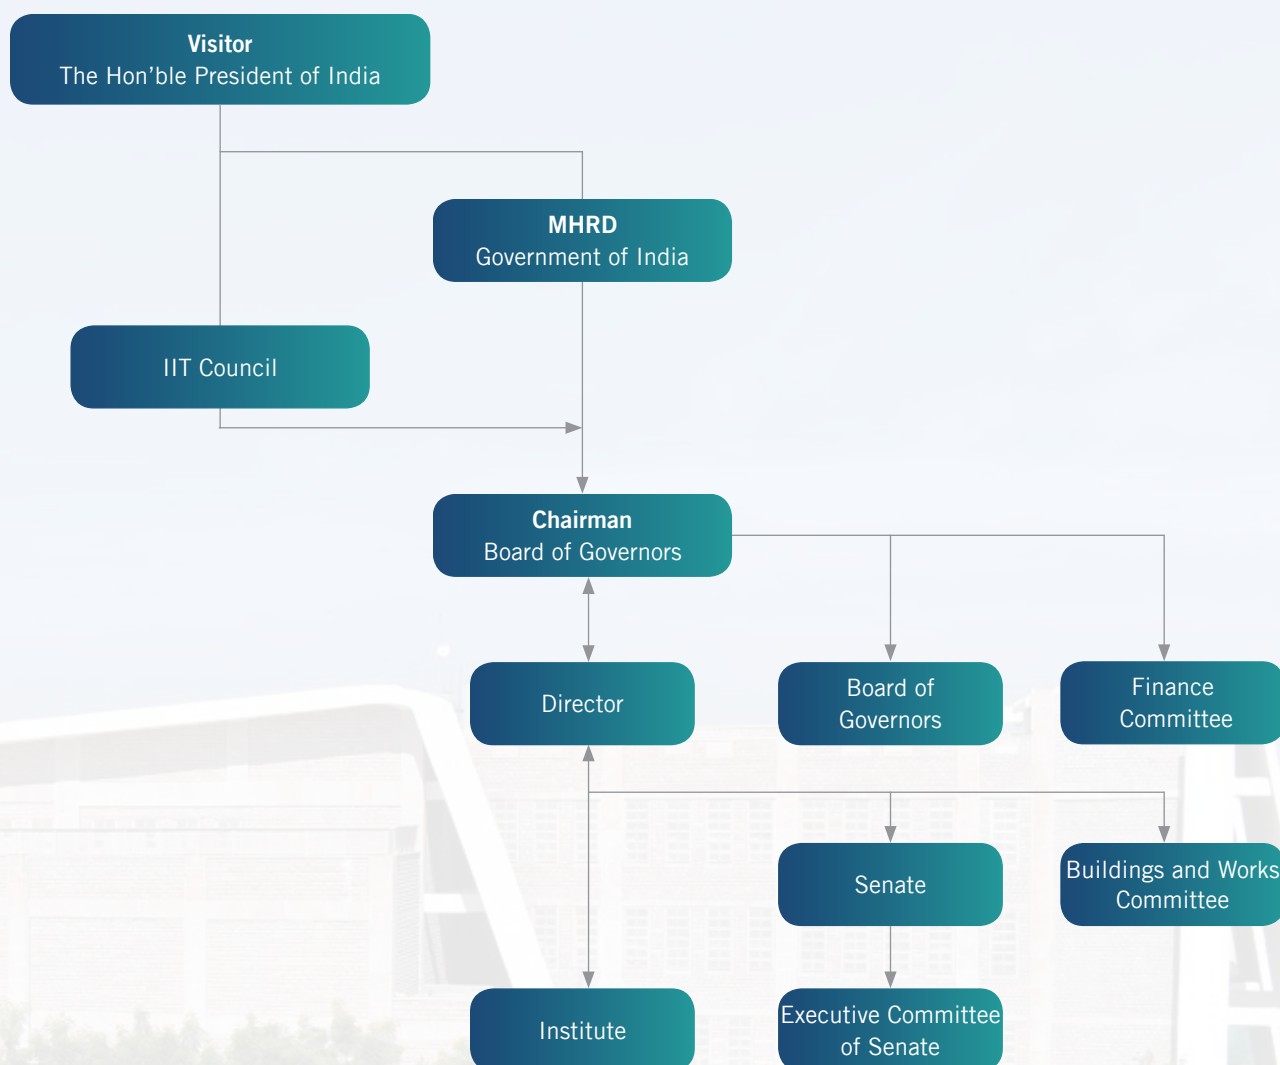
Visitor
The Hon’ble President of India

MHRD
Government of India

IIT Council

Chairman
Board of Governors

Director

Board of Governors

Finance Committee

Senate

Buildings and Works Committee

Institute

Executive Committee of Senate